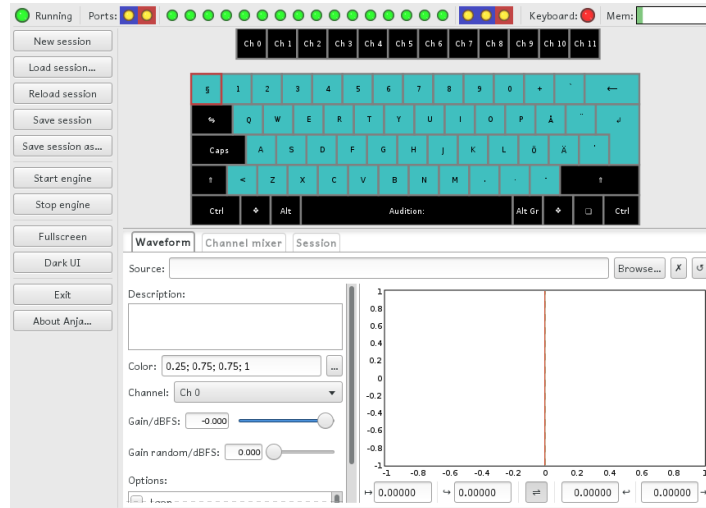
Running Ports: Keyboard: Mem:

New session
Load session...
Reload session
Save session
Save session as...
Start engine
Stop engine
Fullscreen
Dark UI
Exit
About Anja...

Ch 0 Ch 1 Ch 2 Ch 3 Ch 4 Ch 5 Ch 6 Ch 7 Ch 8 Ch 9 Ch 10 Ch 11

§ 1 2 3 4 5 6 7 8 9 0 + ´ ⟵
↹ Q W E R T Y U I O P Å ¨ ↲
Caps A S D F G H J K L Ö Ä '
⇧ < Z X C V B N M , . - ⇧
Ctrl ❖ Alt Audition: Alt Gr ❖ ▢ Ctrl

Waveform Channel mixer Session

Source: Browse... ✗ ↺

Description:

Color: 0.25; 0.75; 0.75; 1 ...
Channel: Ch 0
Gain/dBFS: -0.000
Gain random/dBFS: 0.000
Options:

1
0.8
0.6
0.4
0.2
0
-0.2
-0.4
-0.6
-0.8
-1
-1 -0.8 -0.6 -0.4 -0.2 0 0.2 0.4 0.6 0.8 1

↦ 0.00000 ↪ 0.00000 ⇌ 0.00000 ↩ 0.00000 ⇥